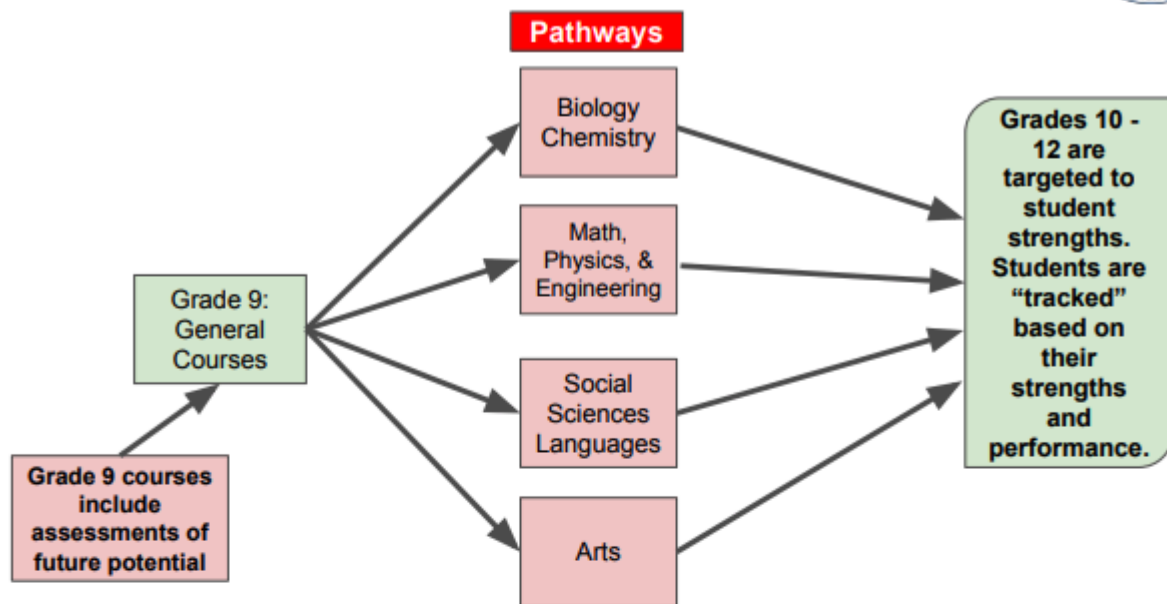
Pathways

Biology Chemistry

Math, Physics, & Engineering

Social Sciences Languages

Arts

Grade 9: General Courses

Grade 9 courses include assessments of future potential

Grades 10 - 12 are targeted to student strengths. Students are "tracked" based on their strengths and performance.